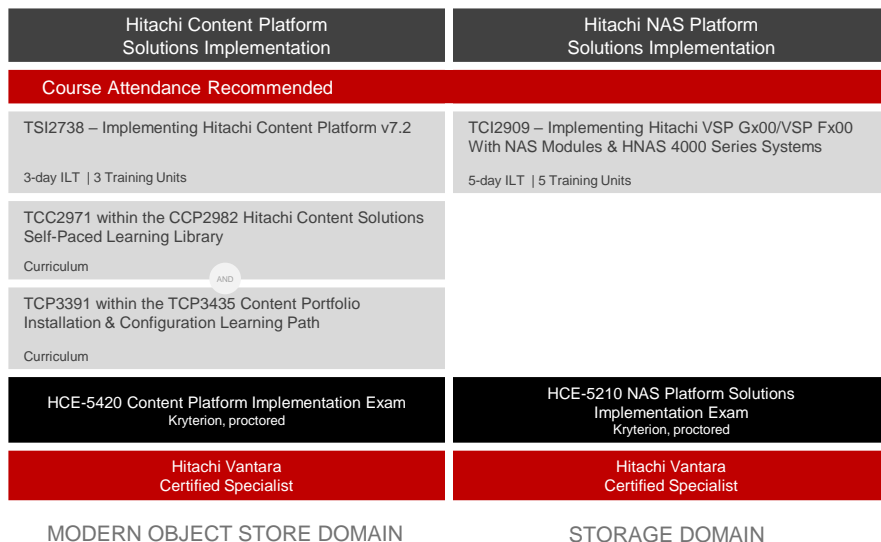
Hitachi Content Platform Solutions Implementation

Hitachi NAS Platform Solutions Implementation

Course Attendance Recommended

TSI2738 – Implementing Hitachi Content Platform v7.2

3-day ILT | 3 Training Units

TCC2971 within the CCP2982 Hitachi Content Solutions Self-Paced Learning Library

Curriculum

AND

TCP3391 within the TCP3435 Content Portfolio Installation & Configuration Learning Path

Curriculum

HCE-5420 Content Platform Implementation Exam
Kryterion, proctored

Hitachi Vantara
Certified Specialist

MODERN OBJECT STORE DOMAIN

TCI2909 – Implementing Hitachi VSP Gx00/VSP Fx00 With NAS Modules & HNAS 4000 Series Systems

5-day ILT | 5 Training Units

HCE-5210 NAS Platform Solutions Implementation Exam
Kryterion, proctored

Hitachi Vantara
Certified Specialist

STORAGE DOMAIN